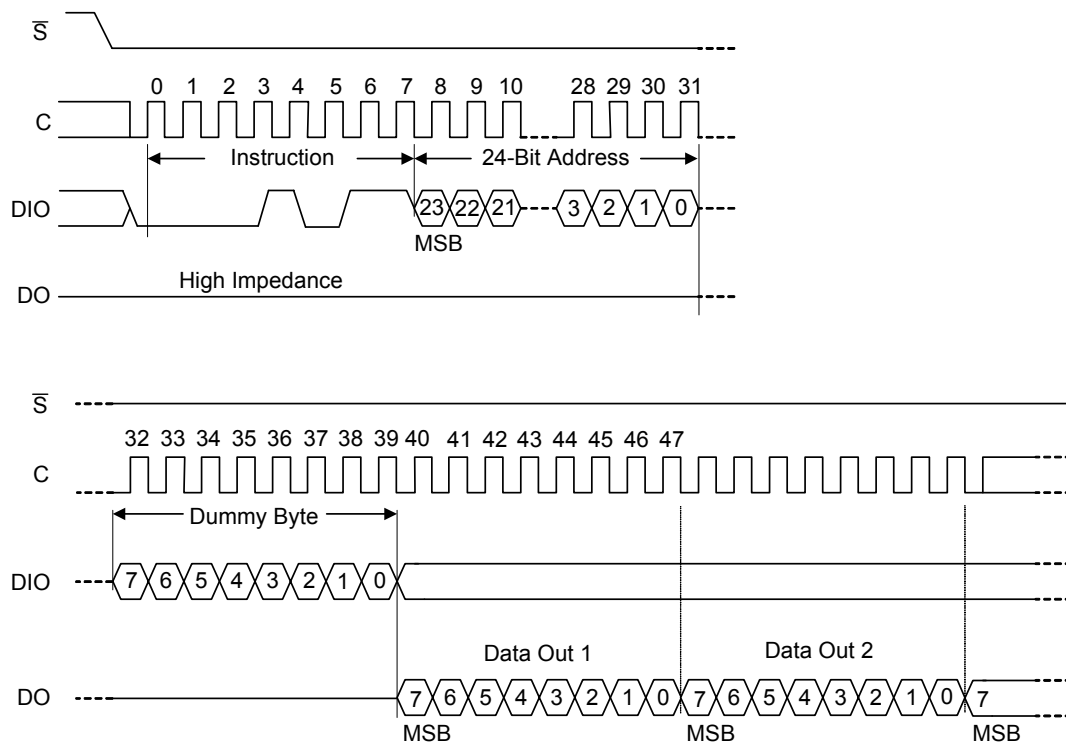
$\overline{S}$

0 1 2 3 4 5 6 7 8 9 10 28 29 30 31

C

Instruction

24-Bit Address

DIO

23 22 21 3 2 1 0

MSB

DO

High Impedance

$\overline{S}$

32 33 34 35 36 37 38 39 40 41 42 43 44 45 46 47

C

Dummy Byte

DIO

7 6 5 4 3 2 1 0

Data Out 1

Data Out 2

DO

7 6 5 4 3 2 1 0 7 6 5 4 3 2 1 0 7

MSB MSB MSB